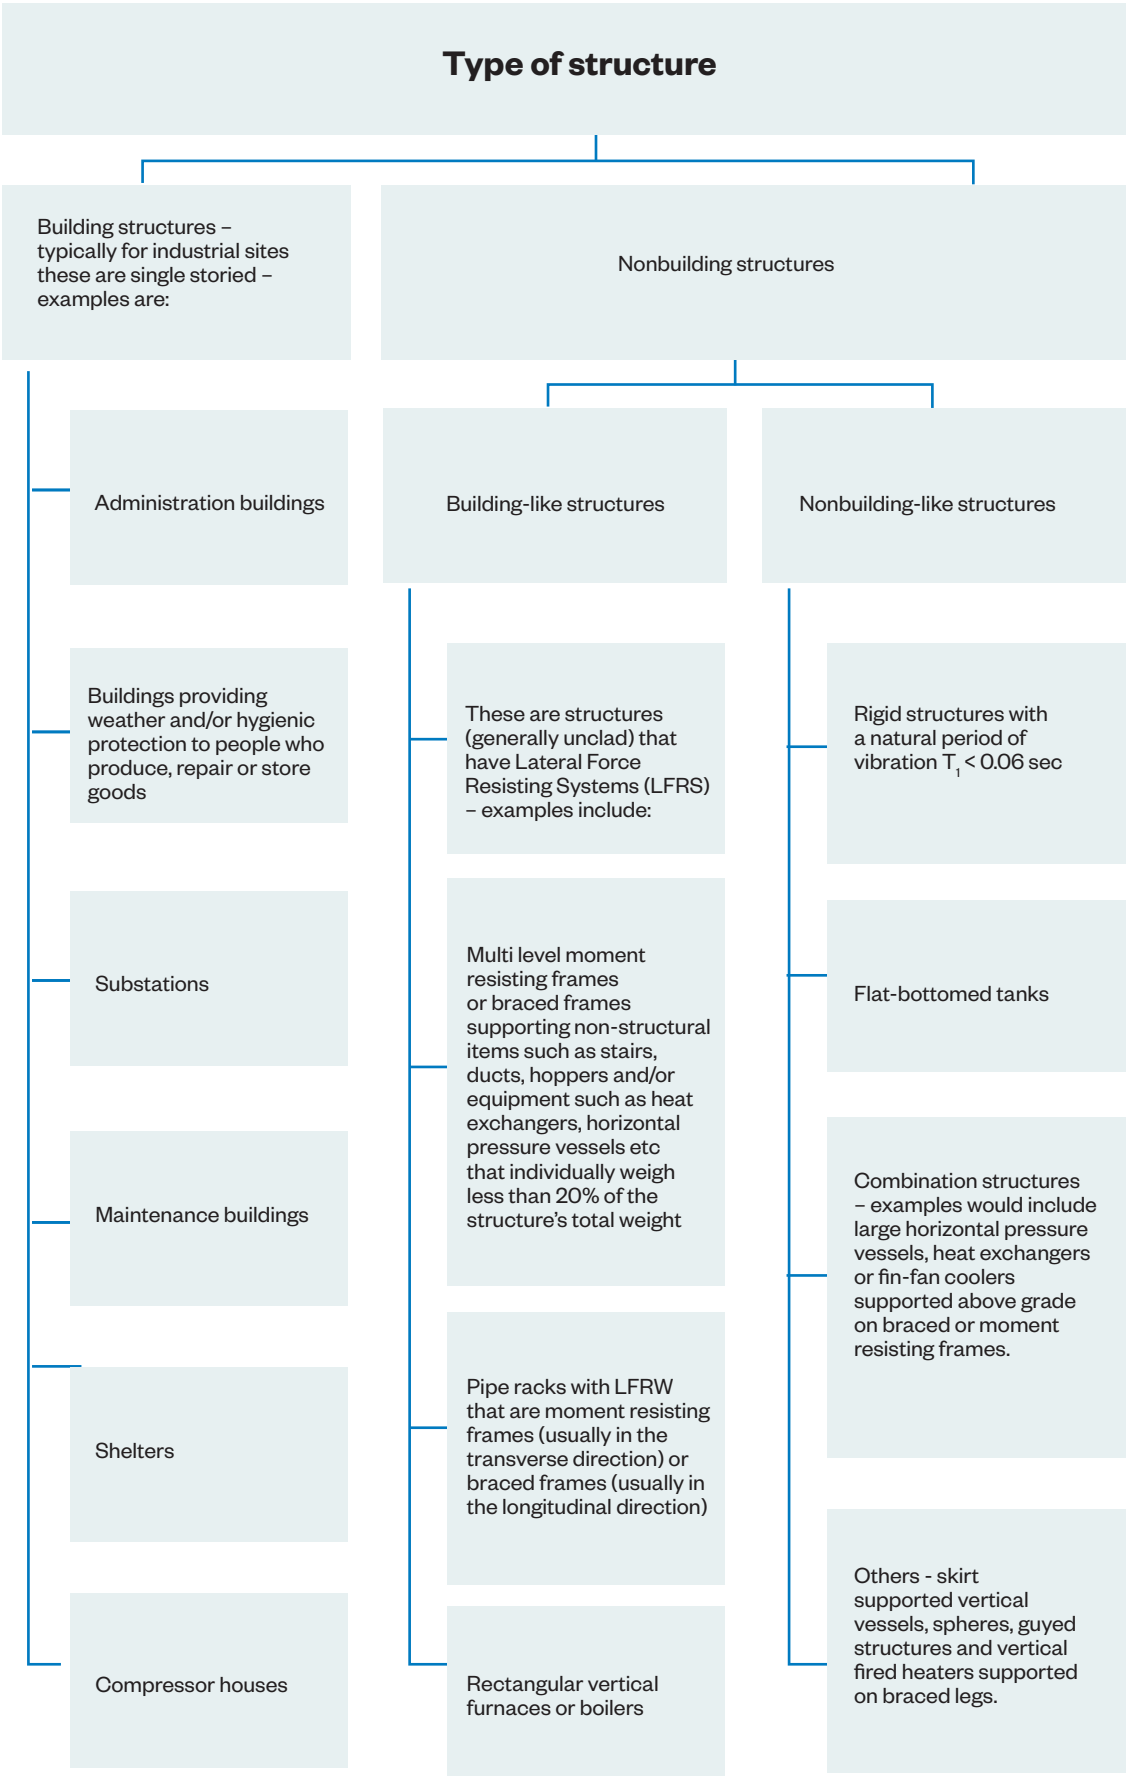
Type of structure

Building structures – typically for industrial sites these are single storied – examples are:

Administration buildings

Buildings providing weather and/or hygienic protection to people who produce, repair or store goods

Substations

Maintenance buildings

Shelters

Compressor houses

Nonbuilding structures

Building-like structures

These are structures (generally unclad) that have Lateral Force Resisting Systems (LFRS) – examples include:

Multi level moment resisting frames or braced frames supporting non-structural items such as stairs, ducts, hoppers and/or equipment such as heat exchangers, horizontal pressure vessels etc that individually weigh less than 20% of the structure's total weight

Pipe racks with LFRW that are moment resisting frames (usually in the transverse direction) or braced frames (usually in the longitudinal direction)

Rectangular vertical furnaces or boilers

Nonbuilding-like structures

Rigid structures with a natural period of vibration $T_1 < 0.06$ sec

Flat-bottomed tanks

Combination structures – examples would include large horizontal pressure vessels, heat exchangers or fin-fan coolers supported above grade on braced or moment resisting frames.

Others - skirt supported vertical vessels, spheres, guyed structures and vertical fired heaters supported on braced legs.